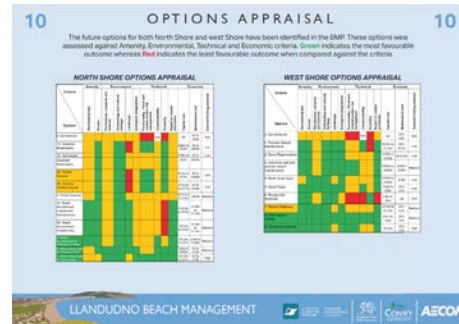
10

OPTIONS APPRAISAL

10

The future options for both North Shore and west Shore have been identified in the BMP. These options were assessed against Amenity, Environmental, Technical and Economic criteria. Green indicates the most favourable outcome whereas Red indicates the least favourable outcome when compared against the criteria.

NORTH SHORE OPTIONS APPRAISAL

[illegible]

WEST SHORE OPTIONS APPRAISAL

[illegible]

LLANDUDNO BEACH MANAGEMENT

Conwy

AECOM